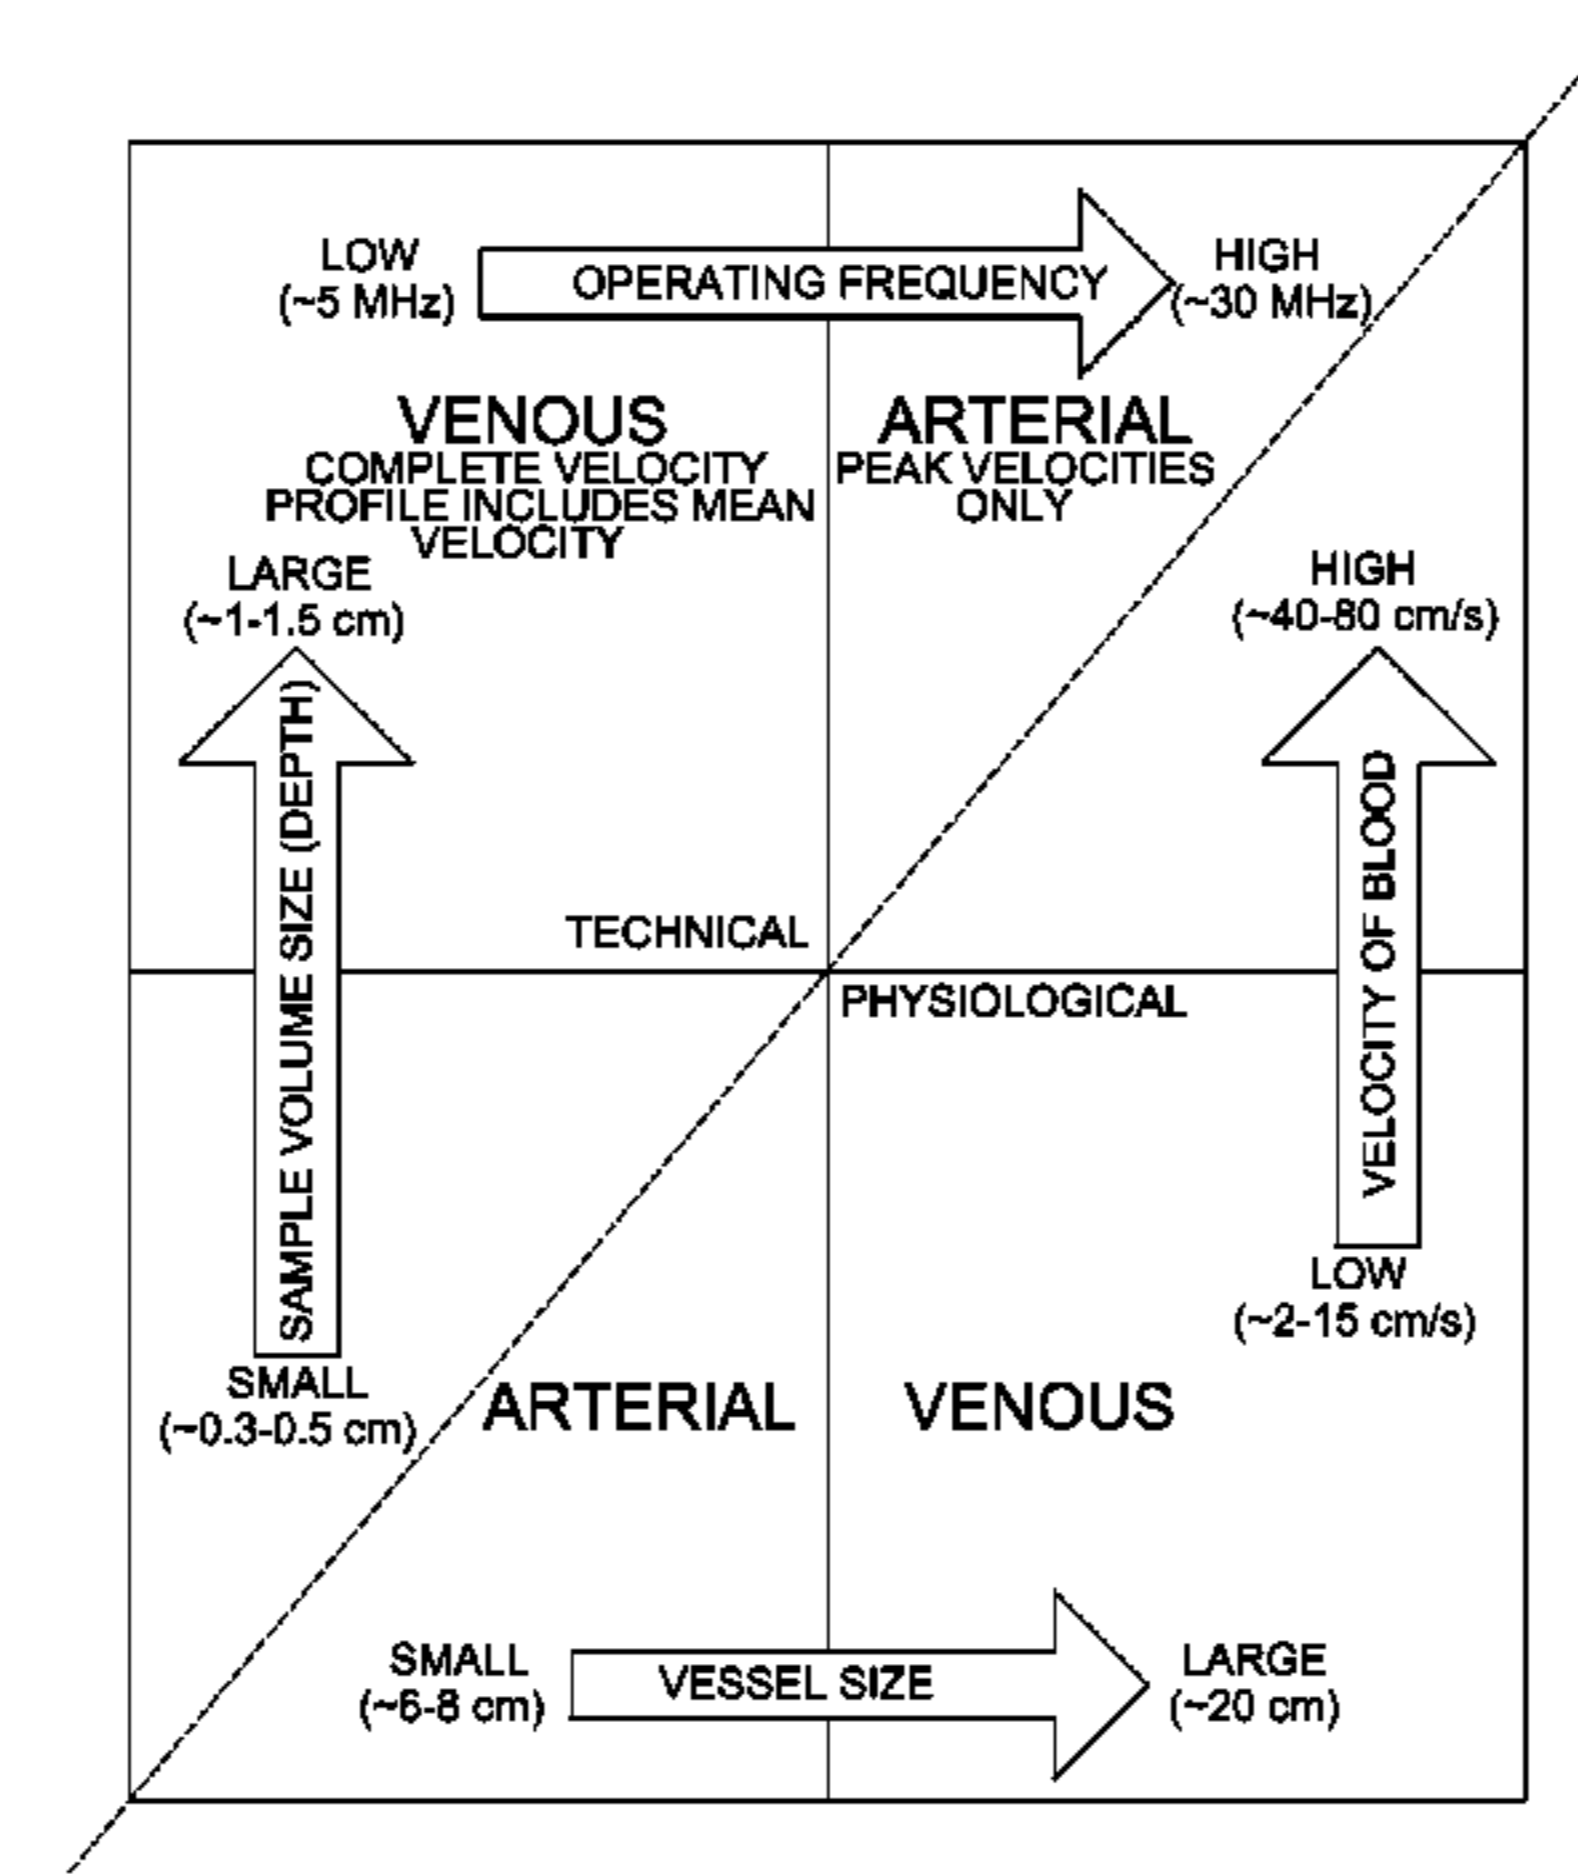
LOW
(~5 MHz)

OPERATING FREQUENCY

HIGH
(~30 MHz)

VENOUS
COMPLETE VELOCITY PROFILE INCLUDES MEAN VELOCITY

ARTERIAL
PEAK VELOCITIES ONLY

LARGE
(~1-1.5 cm)

SAMPLE VOLUME SIZE (DEPTH)

SMALL
(~0.3-0.5 cm)

HIGH
(~40-80 cm/s)

VELOCITY OF BLOOD

LOW
(~2-15 cm/s)

TECHNICAL

PHYSIOLOGICAL

ARTERIAL

VENOUS

SMALL
(~6-8 cm)

VESSEL SIZE

LARGE
(~20 cm)